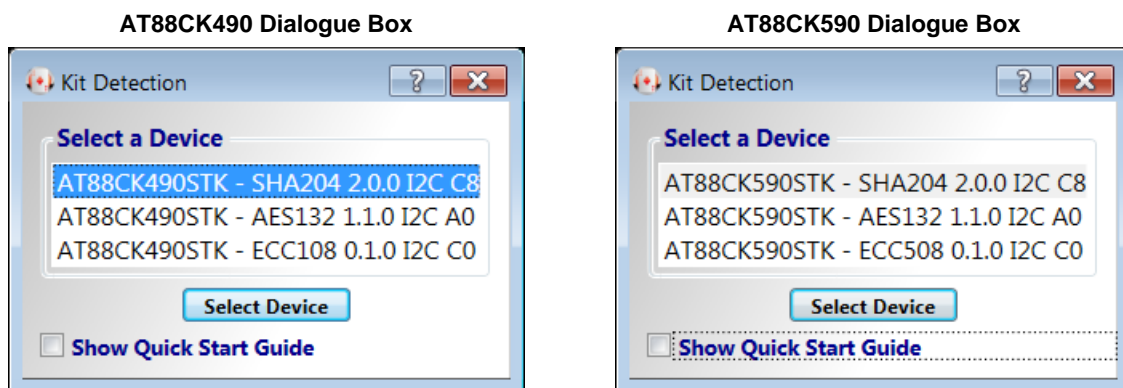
AT88CK490 Dialogue Box

Kit Detection

?

Select a Device

AT88CK490STK - SHA204 2.0.0 I2C C8

AT88CK490STK - AES132 1.1.0 I2C A0

AT88CK490STK - ECC108 0.1.0 I2C C0

Select Device

Show Quick Start Guide

AT88CK590 Dialogue Box

Kit Detection

?

Select a Device

AT88CK590STK - SHA204 2.0.0 I2C C8

AT88CK590STK - AES132 1.1.0 I2C A0

AT88CK590STK - ECC508 0.1.0 I2C C0

Select Device

Show Quick Start Guide